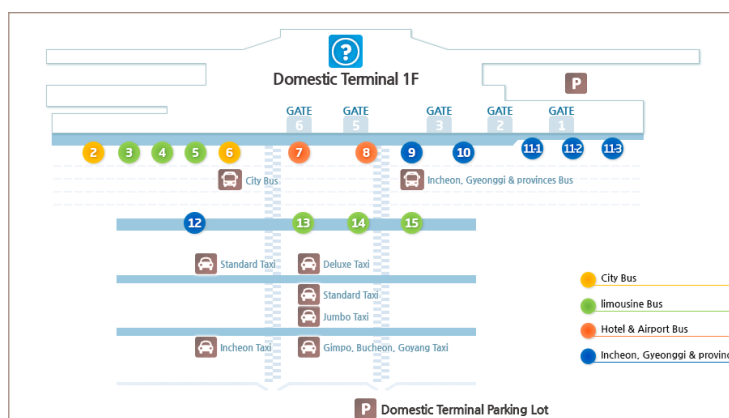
?

Domestic Terminal 1F

P

GATE 6
GATE 5
GATE 3
GATE 2
GATE 1

2 3 4 5 6 7 8 9 10 11-1 11-2 11-3

City Bus

Incheon, Gyeonggi & provinces Bus

12 13 14 15

Standard Taxi

Deluxe Taxi

Standard Taxi

Jumbo Taxi

Incheon Taxi

Gimpo, Bucheon, Goyang Taxi

P Domestic Terminal Parking Lot

City Bus

limousine Bus

Hotel & Airport Bus

Incheon, Gyeonggi & provinc